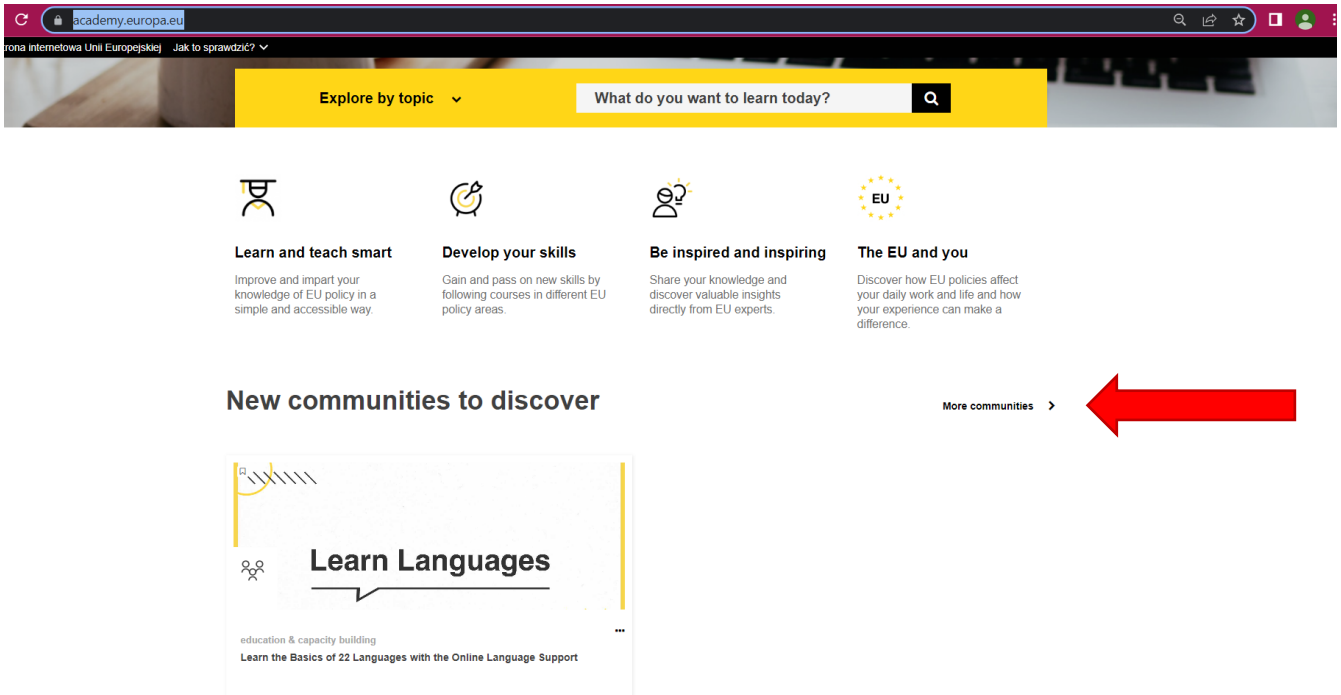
academy.europa.eu

rona internetowa Unii Europejskiej Jak to sprawdzić?

Explore by topic

What do you want to learn today?

Learn and teach smart

Improve and impart your knowledge of EU policy in a simple and accessible way.

Develop your skills

Gain and pass on new skills by following courses in different EU policy areas.

Be inspired and inspiring

Share your knowledge and discover valuable insights directly from EU experts.

EU

The EU and you

Discover how EU policies affect your daily work and life and how your experience can make a difference.

New communities to discover

More communities

Learn Languages

education & capacity building

Learn the Basics of 22 Languages with the Online Language Support